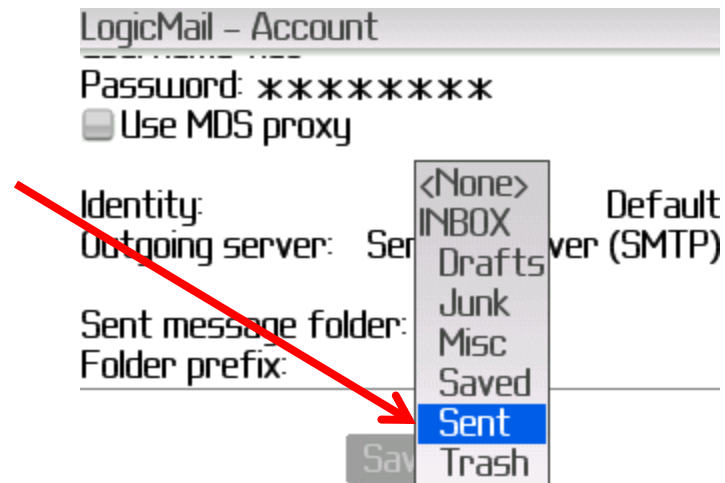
LogicMail - Account

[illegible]

Password: ********

Use MDS proxy

Identity: Default

Outgoing server: Ser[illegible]ver (SMTP)

Sent message folder:

Folder prefix:

<None>

INBOX

Drafts

Junk

Misc

Saved

Sent

Trash

Sav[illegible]